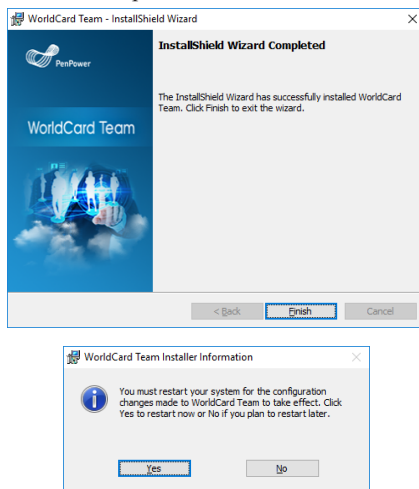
WorldCard Team - InstallShield Wizard

PenPower

WorldCard Team

InstallShield Wizard Completed

The InstallShield Wizard has successfully installed WorldCard Team. Click Finish to exit the wizard.

< Back

Finish

Cancel

WorldCard Team Installer Information

You must restart your system for the configuration changes made to WorldCard Team to take effect. Click Yes to restart now or No if you plan to restart later.

Yes

No